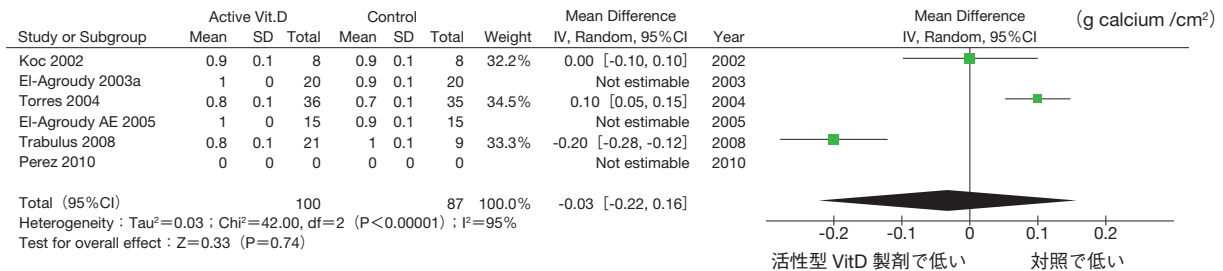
(g calcium /cm$^2$)

| Study or Subgroup | Active Vit.D Mean | SD | Total | Control Mean | SD | Total | Weight | Mean Difference IV, Random, 95%CI | Year |
|---|---|---|---|---|---|---|---|---|---|
| Koc 2002 | 0.9 | 0.1 | 8 | 0.9 | 0.1 | 8 | 32.2% | 0.00 [-0.10, 0.10] | 2002 |
| El-Agroudy 2003a | 1 | 0 | 20 | 0.9 | 0.1 | 20 | | Not estimable | 2003 |
| Torres 2004 | 0.8 | 0.1 | 36 | 0.7 | 0.1 | 35 | 34.5% | 0.10 [0.05, 0.15] | 2004 |
| El-Agroudy AE 2005 | 1 | 0 | 15 | 0.9 | 0.1 | 15 | | Not estimable | 2005 |
| Trabulus 2008 | 0.8 | 0.1 | 21 | 1 | 0.1 | 9 | 33.3% | -0.20 [-0.28, -0.12] | 2008 |
| Perez 2010 | 0 | 0 | 0 | 0 | 0 | 0 | | Not estimable | 2010 |
| Total (95%CI) | | | 100 | | | 87 | 100.0% | -0.03 [-0.22, 0.16] | |

Heterogeneity : Tau$^2$=0.03 ; Chi$^2$=42.00, df=2 (P<0.00001) ; I$^2$=95%
Test for overall effect : Z=0.33 (P=0.74)

Mean Difference
IV, Random, 95%CI

-0.2 -0.1 0 0.1 0.2

活性型 VitD 製剤で低い 対照で低い